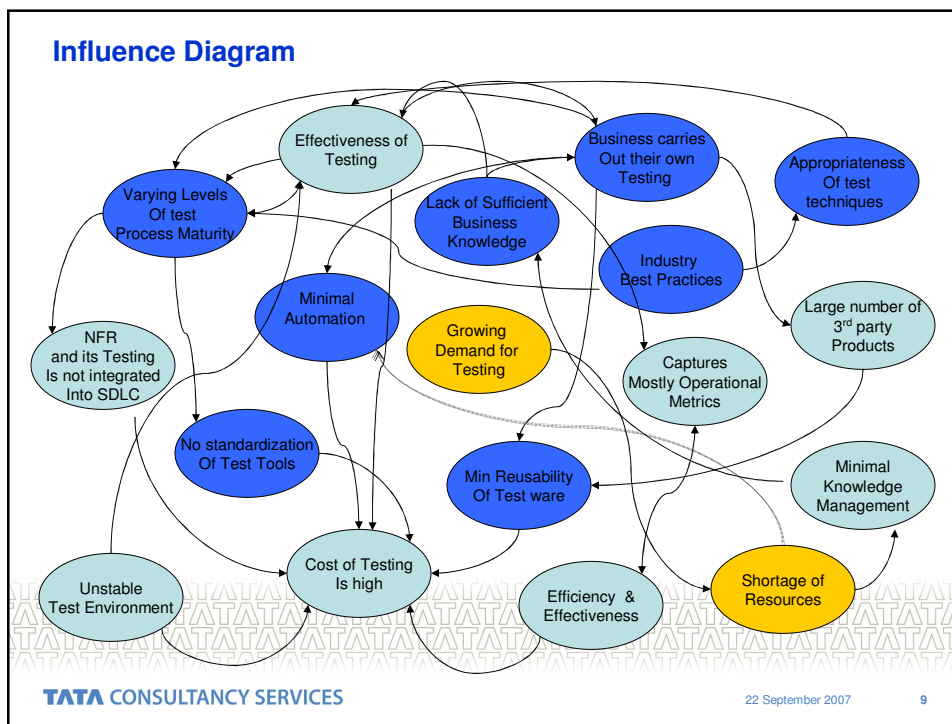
Influence Diagram

Effectiveness of Testing

Business carries Out their own Testing

Appropriateness Of test techniques

Varying Levels Of test Process Maturity

Lack of Sufficient Business Knowledge

Industry Best Practices

Minimal Automation

Large number of 3$^{rd}$ party Products

NFR and its Testing Is not integrated Into SDLC

Growing Demand for Testing

Captures Mostly Operational Metrics

No standardization Of Test Tools

Min Reusability Of Test ware

Minimal Knowledge Management

Unstable Test Environment

Cost of Testing Is high

Efficiency & Effectiveness

Shortage of Resources

TATA CONSULTANCY SERVICES

22 September 2007

9